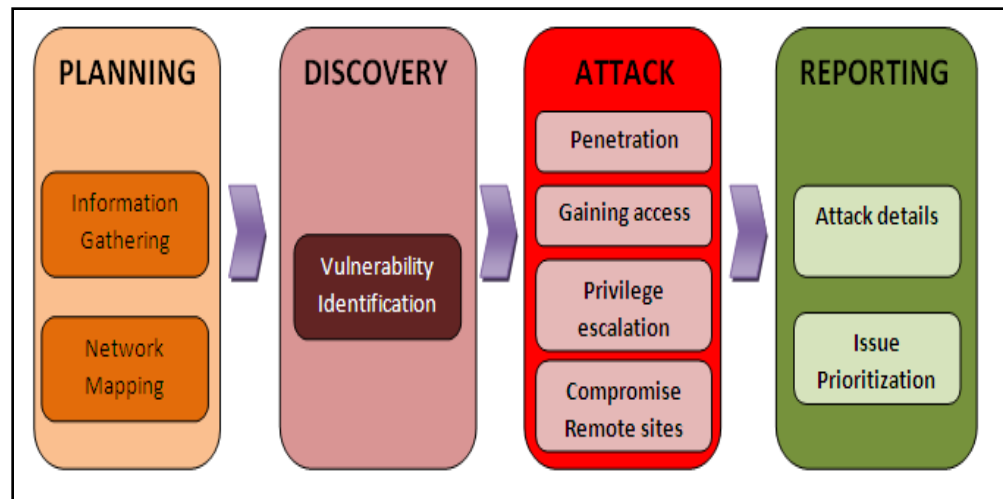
PLANNING

Information Gathering

Network Mapping

DISCOVERY

Vulnerability Identification

ATTACK

Penetration

Gaining access

Privilege escalation

Compromise Remote sites

REPORTING

Attack details

Issue Prioritization